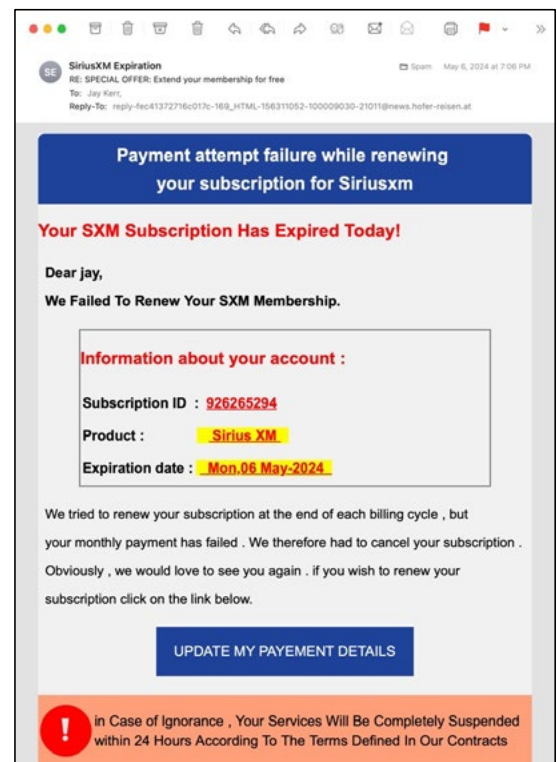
SE SiriusXM Expiration
RE: SPECIAL OFFER: Extend your membership for free
To: Jay Kerr,
Reply-To: reply-fec41372716c017c-169_HTML-156311052-100009030-21011@news.hofer-reisen.at

Spam May 6, 2024 at 7:06 PM

Payment attempt failure while renewing your subscription for Siriusxm

Your SXM Subscription Has Expired Today!

Dear jay,

We Failed To Renew Your SXM Membership.

Information about your account :

Subscription ID : 926265294

Product : Sirius XM

Expiration date : Mon.06 May-2024

We tried to renew your subscription at the end of each billing cycle , but your monthly payment has failed . We therefore had to cancel your subscription . Obviously , we would love to see you again . if you wish to renew your subscription click on the link below.

UPDATE MY PAYEMENT DETAILS

! in Case of Ignorance , Your Services Will Be Completely Suspended within 24 Hours According To The Terms Defined In Our Contracts